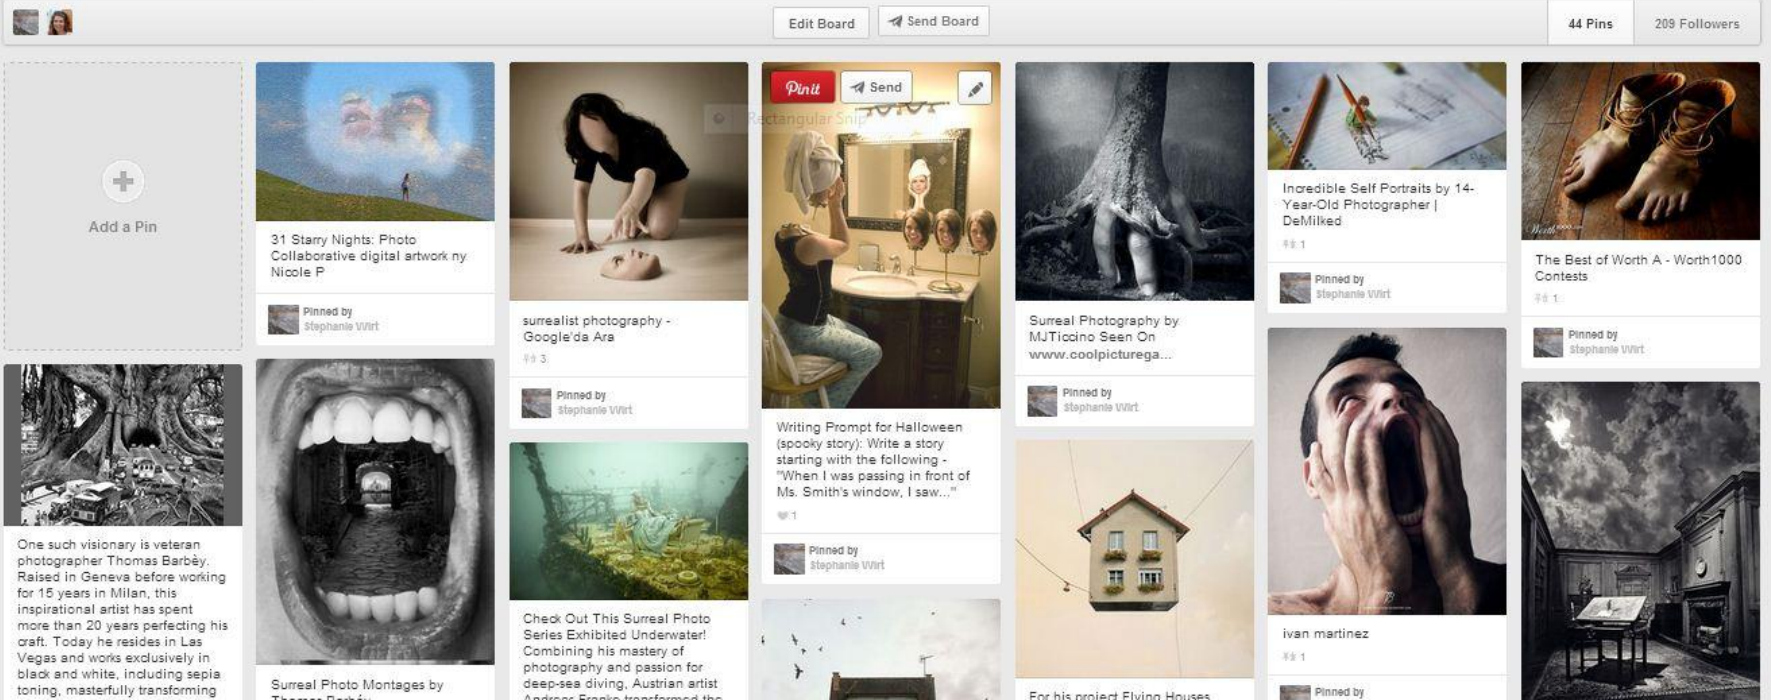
Edit Board
Send Board
44 Pins
209 Followers

Add a Pin

One such visionary is veteran photographer Thomas Barbèy. Raised in Geneva before working for 15 years in Milan, this inspirational artist has spent more than 20 years perfecting his craft. Today he resides in Las Vegas and works exclusively in black and white, including sepia toning, masterfully transforming

31 Starry Nights: Photo Collaborative digital artwork ny Nicole P
Pinned by
Stephanie Wirt

Surreal Photo Montages by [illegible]

surrealist photography - Google'da Ara
3
Pinned by
Stephanie Wirt

Check Out This Surreal Photo Series Exhibited Underwater! Combining his mastery of photography and passion for deep-sea diving, Austrian artist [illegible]

Pinit
Send
Rectangular Snip
Writing Prompt for Halloween (spooky story): Write a story starting with the following - "When I was passing in front of Ms. Smith's window, I saw..."
1
Pinned by
Stephanie Wirt

Surreal Photography by MJTiccino Seen On www.coolpicturega...
Pinned by
Stephanie Wirt

For his project Flying Houses

Incredible Self Portraits by 14-Year-Old Photographer | DeMilked
1
Pinned by
Stephanie Wirt

ivan martinez
1
Pinned by

The Best of Worth A - Worth1000 Contests
1
Pinned by
Stephanie Wirt